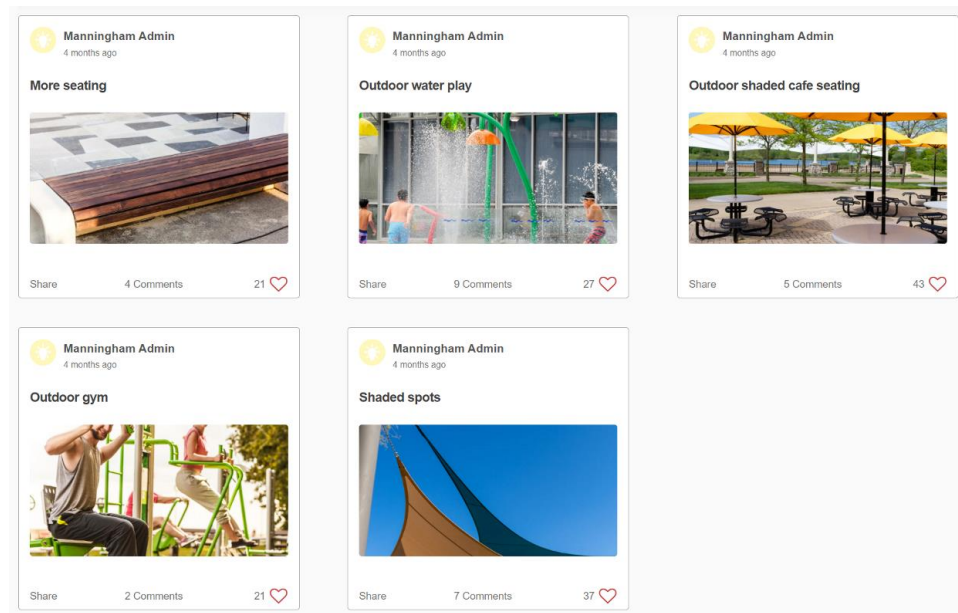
Manningham Admin
4 months ago

More seating

Share 4 Comments 21

Manningham Admin
4 months ago

Outdoor water play

Share 9 Comments 27

Manningham Admin
4 months ago

Outdoor shaded cafe seating

Share 5 Comments 43

Manningham Admin
4 months ago

Outdoor gym

Share 2 Comments 21

Manningham Admin
4 months ago

Shaded spots

Share 7 Comments 37